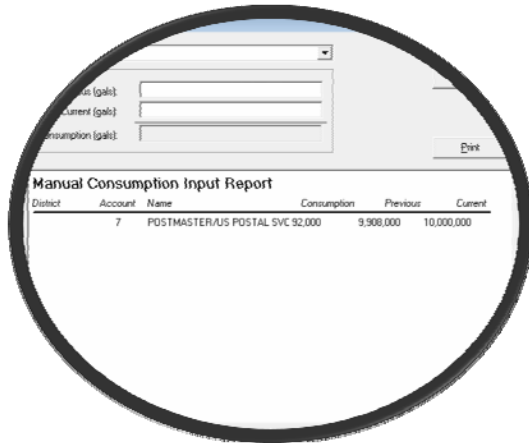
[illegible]us (gals):
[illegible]Current (gals):
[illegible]onsumption (gals):

Print

Manual Consumption Input Report

| District | Account | Name | Consumption | Previous | Current |
|---|---|---|---|---|---|
| | 7 | POSTMASTER/US POSTAL SVC | 92,000 | 9,908,000 | 10,000,000 |